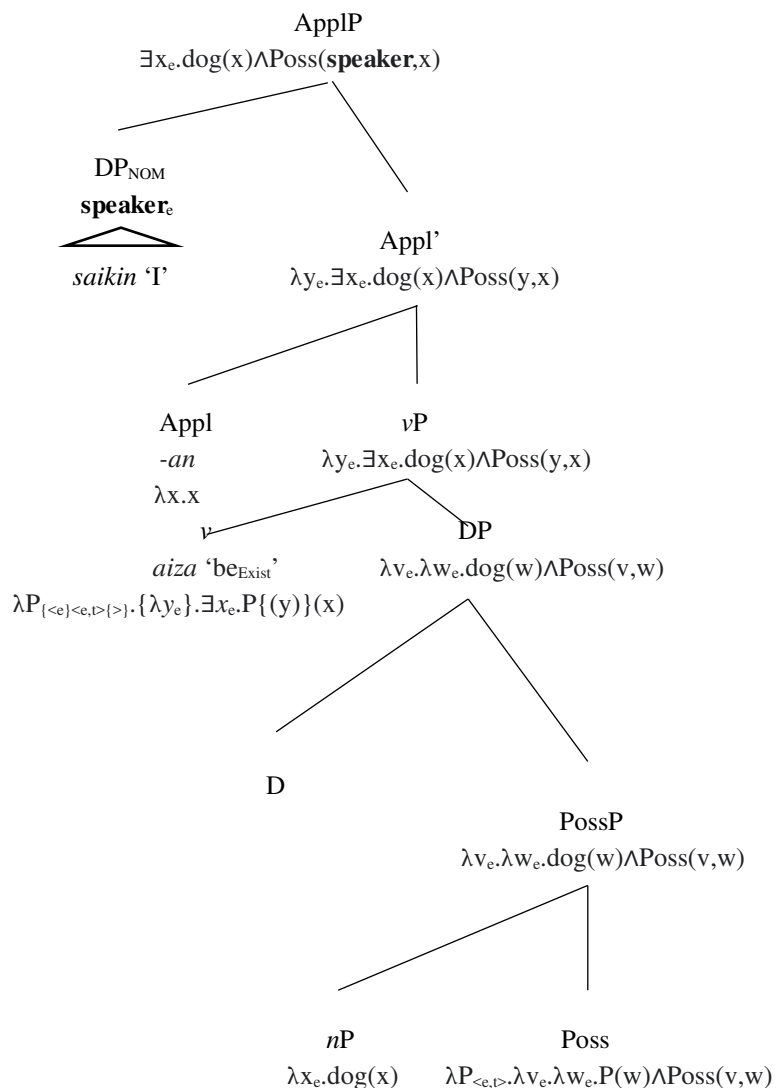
ApplP
$\exists x_e.dog(x) \wedge Poss(\textbf{speaker},x)$

DP$_{NOM}$
**speaker**$_e$
*saikin* 'I'

Appl'
$\lambda y_e.\exists x_e.dog(x) \wedge Poss(y,x)$

Appl
*-an*
$\lambda x.x$

*v*P
$\lambda y_e.\exists x_e.dog(x) \wedge Poss(y,x)$

*v*
*aiza* 'be$_{Exist}$'
$\lambda P_{\{<e\}<e,t>\{>\}}.\{\lambda y_e\}.\exists x_e.P\{(y)\}(x)$

DP
$\lambda v_e.\lambda w_e.dog(w) \wedge Poss(v,w)$

D

PossP
$\lambda v_e.\lambda w_e.dog(w) \wedge Poss(v,w)$

*n*P
$\lambda x_e.dog(x)$

Poss
$\lambda P_{<e,t>}.\lambda v_e.\lambda w_e.P(w) \wedge Poss(v,w)$